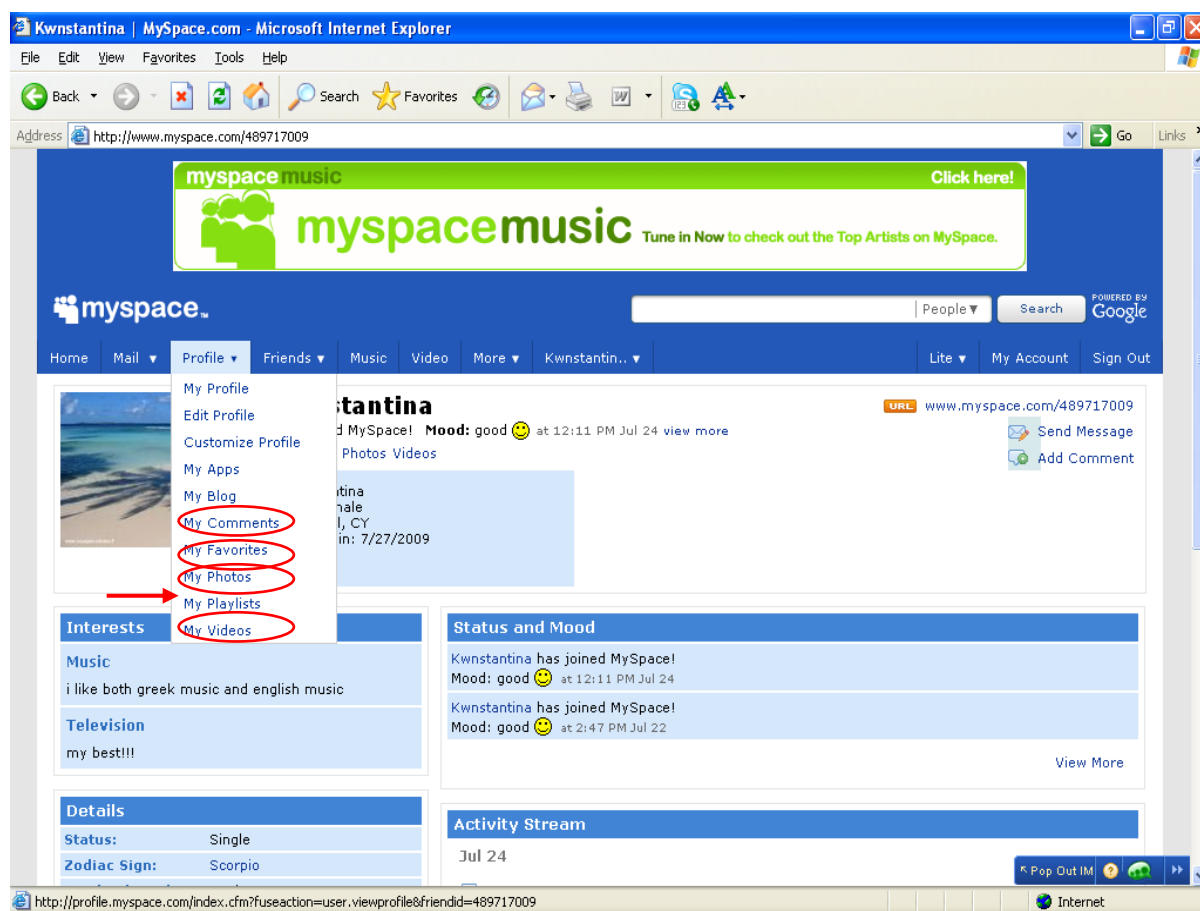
Kwnstantina | MySpace.com - Microsoft Internet Explorer

File Edit View Favorites Tools Help

Back Search Favorites

Address http://www.myspace.com/489717009 Go Links

myspace music Click here!

myspacemusic Tune in Now to check out the Top Artists on MySpace.

myspace

People ▼ Search POWERED BY Google

Home Mail ▼ Profile ▼ Friends ▼ Music Video More ▼ Kwnstantin.. ▼ Lite ▼ My Account Sign Out

My Profile
Edit Profile
Customize Profile
My Apps
My Blog
My Comments
My Favorites
My Photos
My Playlists
My Videos

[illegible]stantina
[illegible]d MySpace! Mood: good at 12:11 PM Jul 24 view more
Photos Videos

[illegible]tina
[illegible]nale
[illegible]l, CY
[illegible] in: 7/27/2009

URL www.myspace.com/489717009
Send Message
Add Comment

Interests
Music
i like both greek music and english music
Television
my best!!!

Status and Mood
Kwnstantina has joined MySpace!
Mood: good at 12:11 PM Jul 24
Kwnstantina has joined MySpace!
Mood: good at 2:47 PM Jul 22
View More

Details
Status: Single
Zodiac Sign: Scorpio

Activity Stream
Jul 24

Pop Out IM

http://profile.myspace.com/index.cfm?fuseaction=user.viewprofile&friendid=489717009
Internet